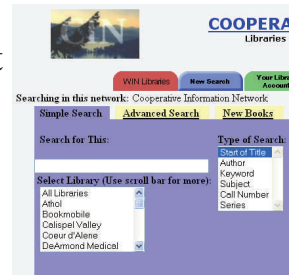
CIN

COOPERA

Libraries

WIN Libraries

New Search

Your Libr Accoun

Searching in this network: Cooperative Information Network

Simple Search

Advanced Search

New Books

Search for This:

Type of Search:

Start of Title
Author
Keyword
Subject
Call Number
Series

Select Library (Use scroll bar for more):

All Libraries
Athol
Bookmobile
Calispel Valley
Coeur d'Alene
DeArmond Medical